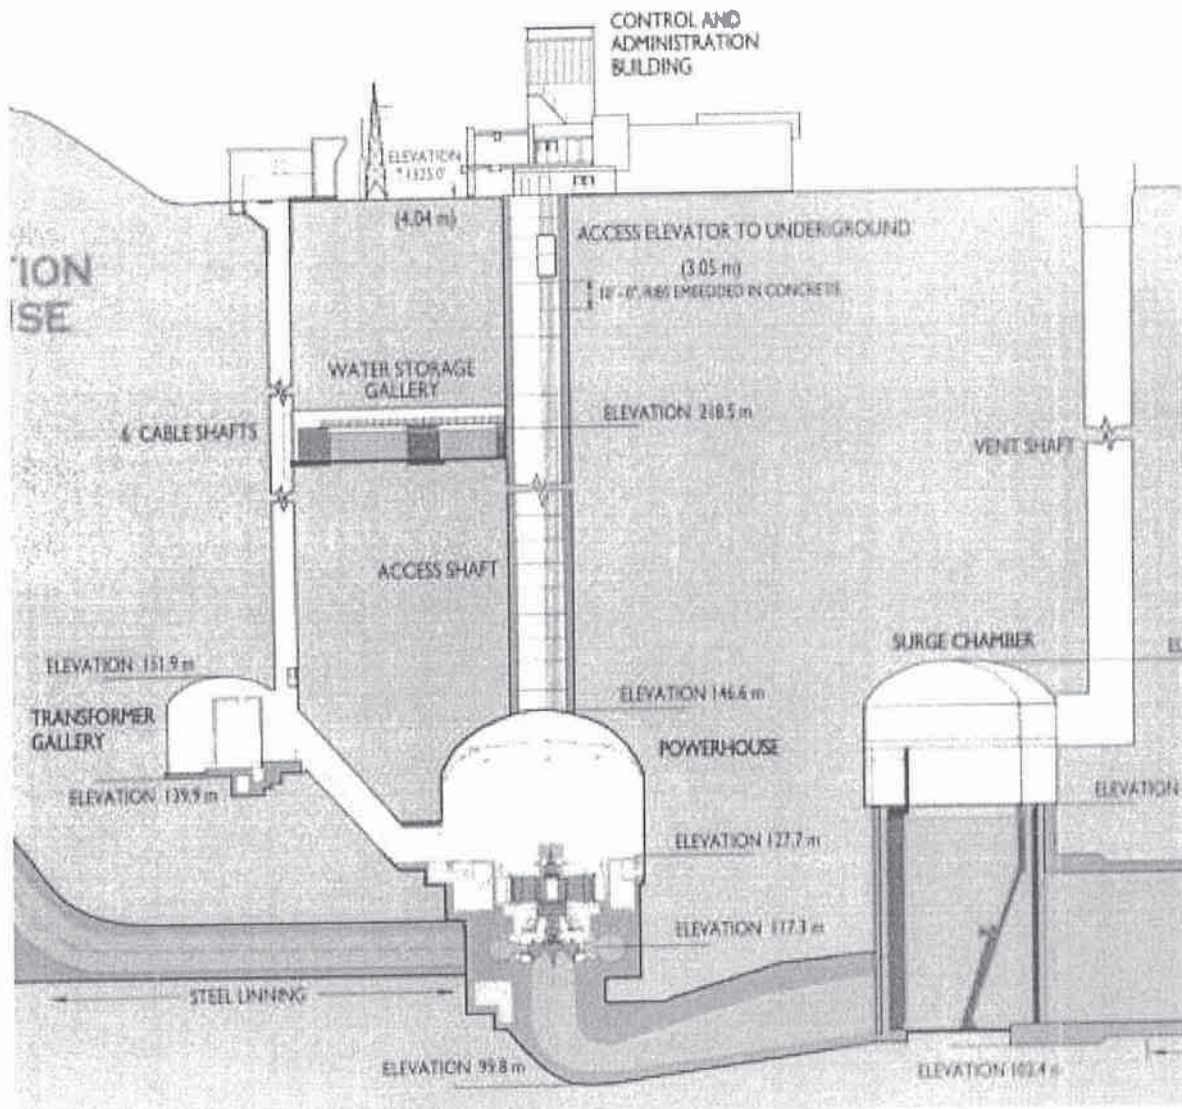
CONTROL AND ADMINISTRATION BUILDING

ELEVATION 1325.0'

(4.04 m)

ACCESS ELEVATOR TO UNDERGROUND

(3.05 m)

10' - 0" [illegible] EMBEDDED IN CONCRETE

TION
SE

WATER STORAGE GALLERY

ELEVATION 218.5 m

4 CABLE SHAFTS

VENT SHAFT

ACCESS SHAFT

SURGE CHAMBER

ELEVATION 151.9 m

ELEVATION 146.6 m

TRANSFORMER GALLERY

POWERHOUSE

ELEVATION 139.9 m

ELEVATION

ELEVATION 127.7 m

ELEVATION 117.3 m

STEEL LINNING

ELEVATION 99.8 m

ELEVATION 102.4 m